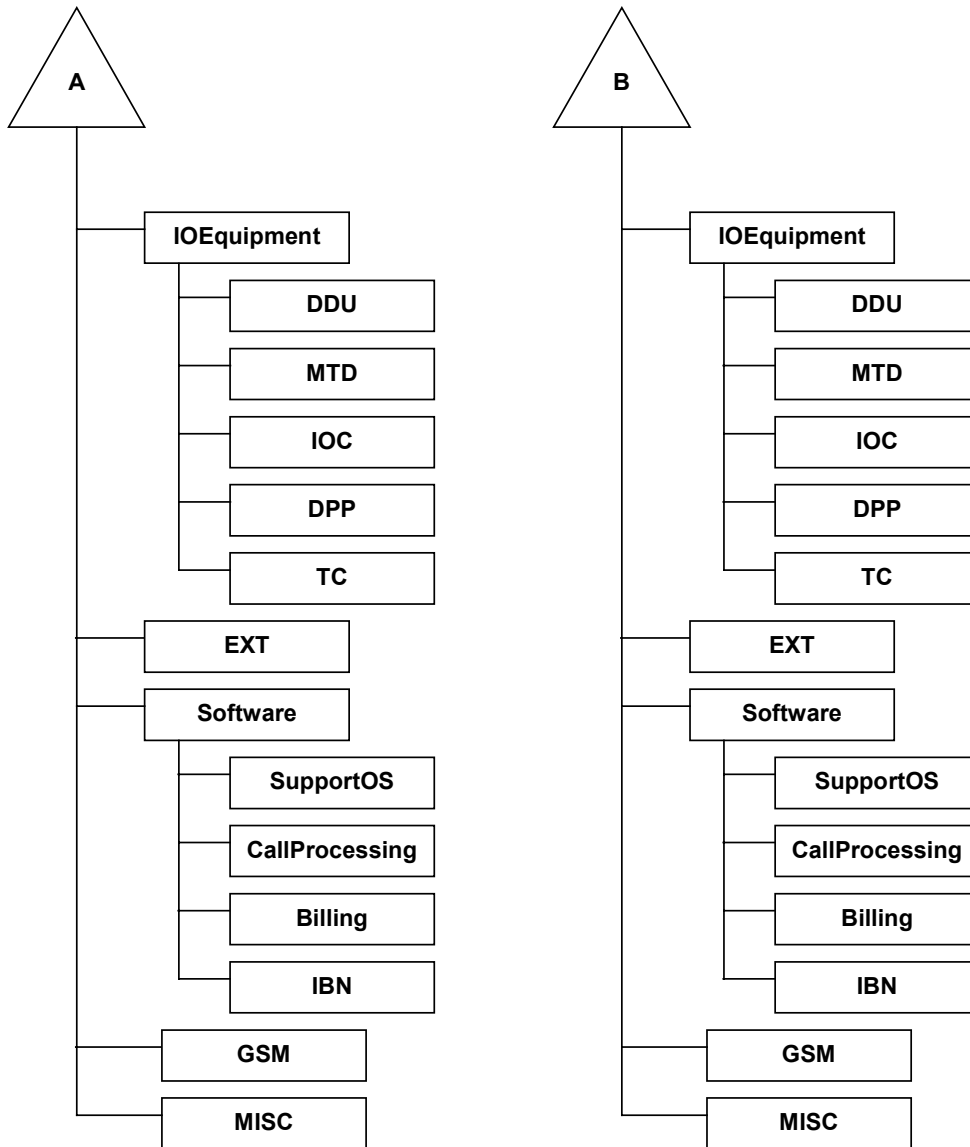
A

IOEquipment

DDU

MTD

IOC

DPP

TC

EXT

Software

SupportOS

CallProcessing

Billing

IBN

GSM

MISC

B

IOEquipment

DDU

MTD

IOC

DPP

TC

EXT

Software

SupportOS

CallProcessing

Billing

IBN

GSM

MISC